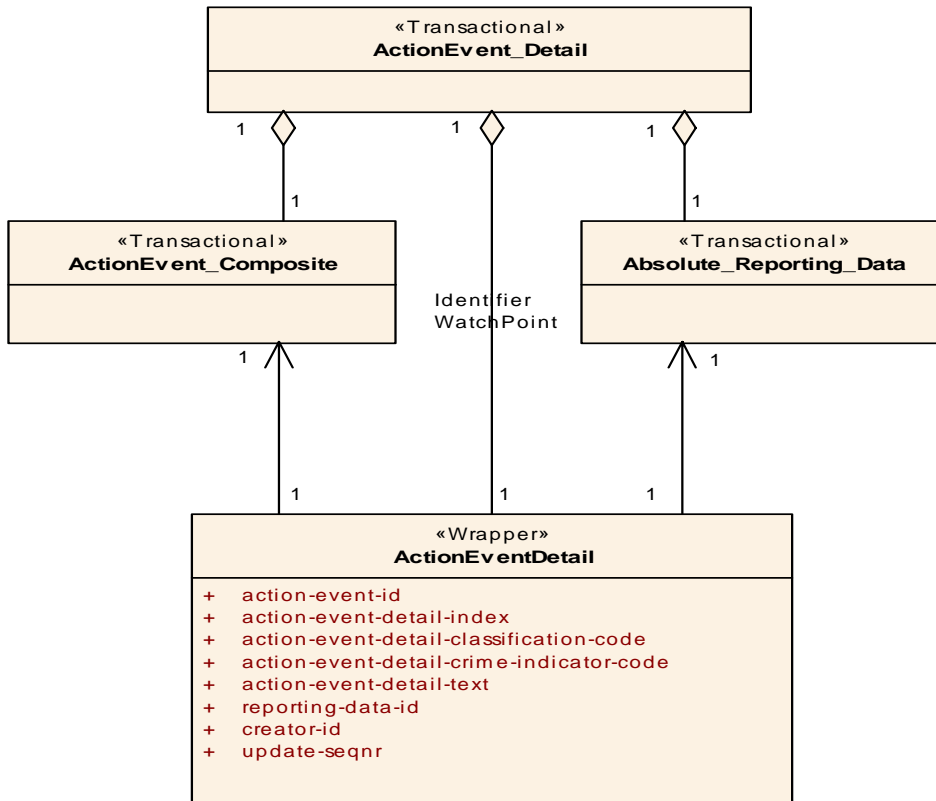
«Transactional»
ActionEvent_Detail

1
1
1

1
1

«Transactional»
ActionEvent_Composite

Identifier
WatchPoint

«Transactional»
Absolute_Reporting_Data

1
1

1
1
1

«Wrapper»
ActionEventDetail

+ action-event-id
+ action-event-detail-index
+ action-event-detail-classification-code
+ action-event-detail-crime-indicator-code
+ action-event-detail-text
+ reporting-data-id
+ creator-id
+ update-seqnr